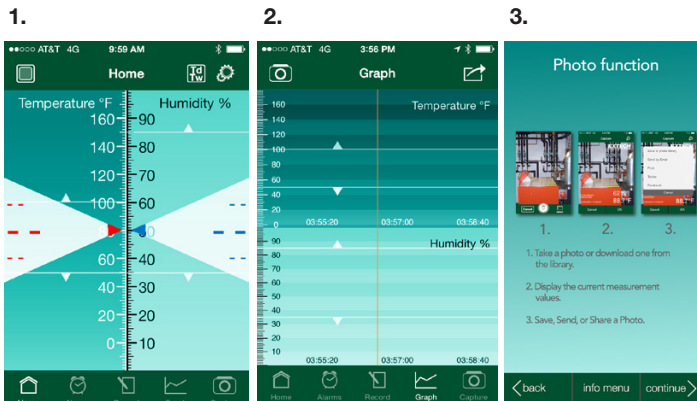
1.

●●○○○ AT&T 4G 9:59 AM

Home

td tw

Temperature °F

Humidity %

160 140 120 100 80 60 40 20 0

90 80 70 60 50 40 30 20 10

2.

●●○○○ AT&T 4G 3:56 PM

Graph

Temperature °F

160 140 120 100 80 60

03:55:20 03:57:00 03:58:40

Humidity %

90 80 70 60 50 40 30 20 10

03:55:20 03:57:00 03:58:40

Home Alarms Record Graph Capture

3.

Photo function

1. 2. 3.

1. Take a photo or download one from the library.

2. Display the current measurement values.

3. Save, Send, or Share a Photo.

back info menu continue